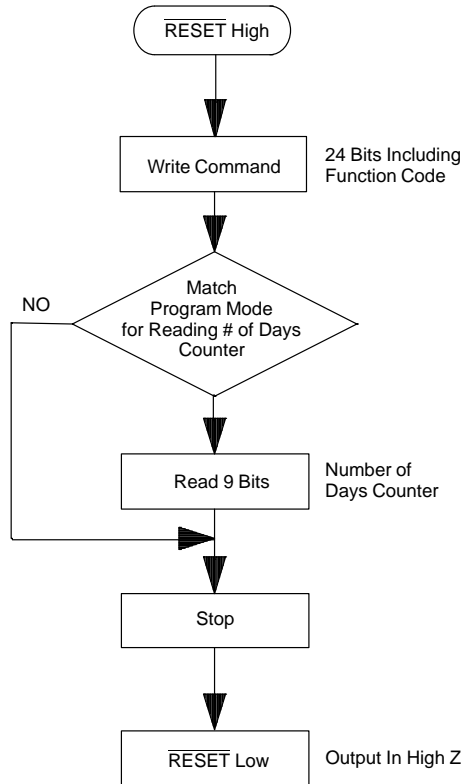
$\overline{\text{RESET}}$ High

Write Command

24 Bits Including Function Code

NO

Match Program Mode for Reading # of Days Counter

Read 9 Bits

Number of Days Counter

Stop

$\overline{\text{RESET}}$ Low

Output In High Z